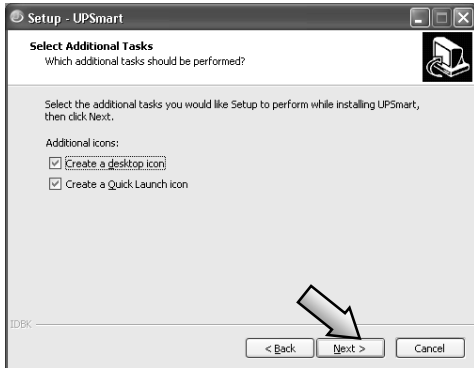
Setup - UPSmart

Select Additional Tasks
Which additional tasks should be performed?

Select the additional tasks you would like Setup to perform while installing UPSmart, then click Next.

Additional icons:

Create a desktop icon

Create a Quick Launch icon

IDBK

< Back
Next >
Cancel